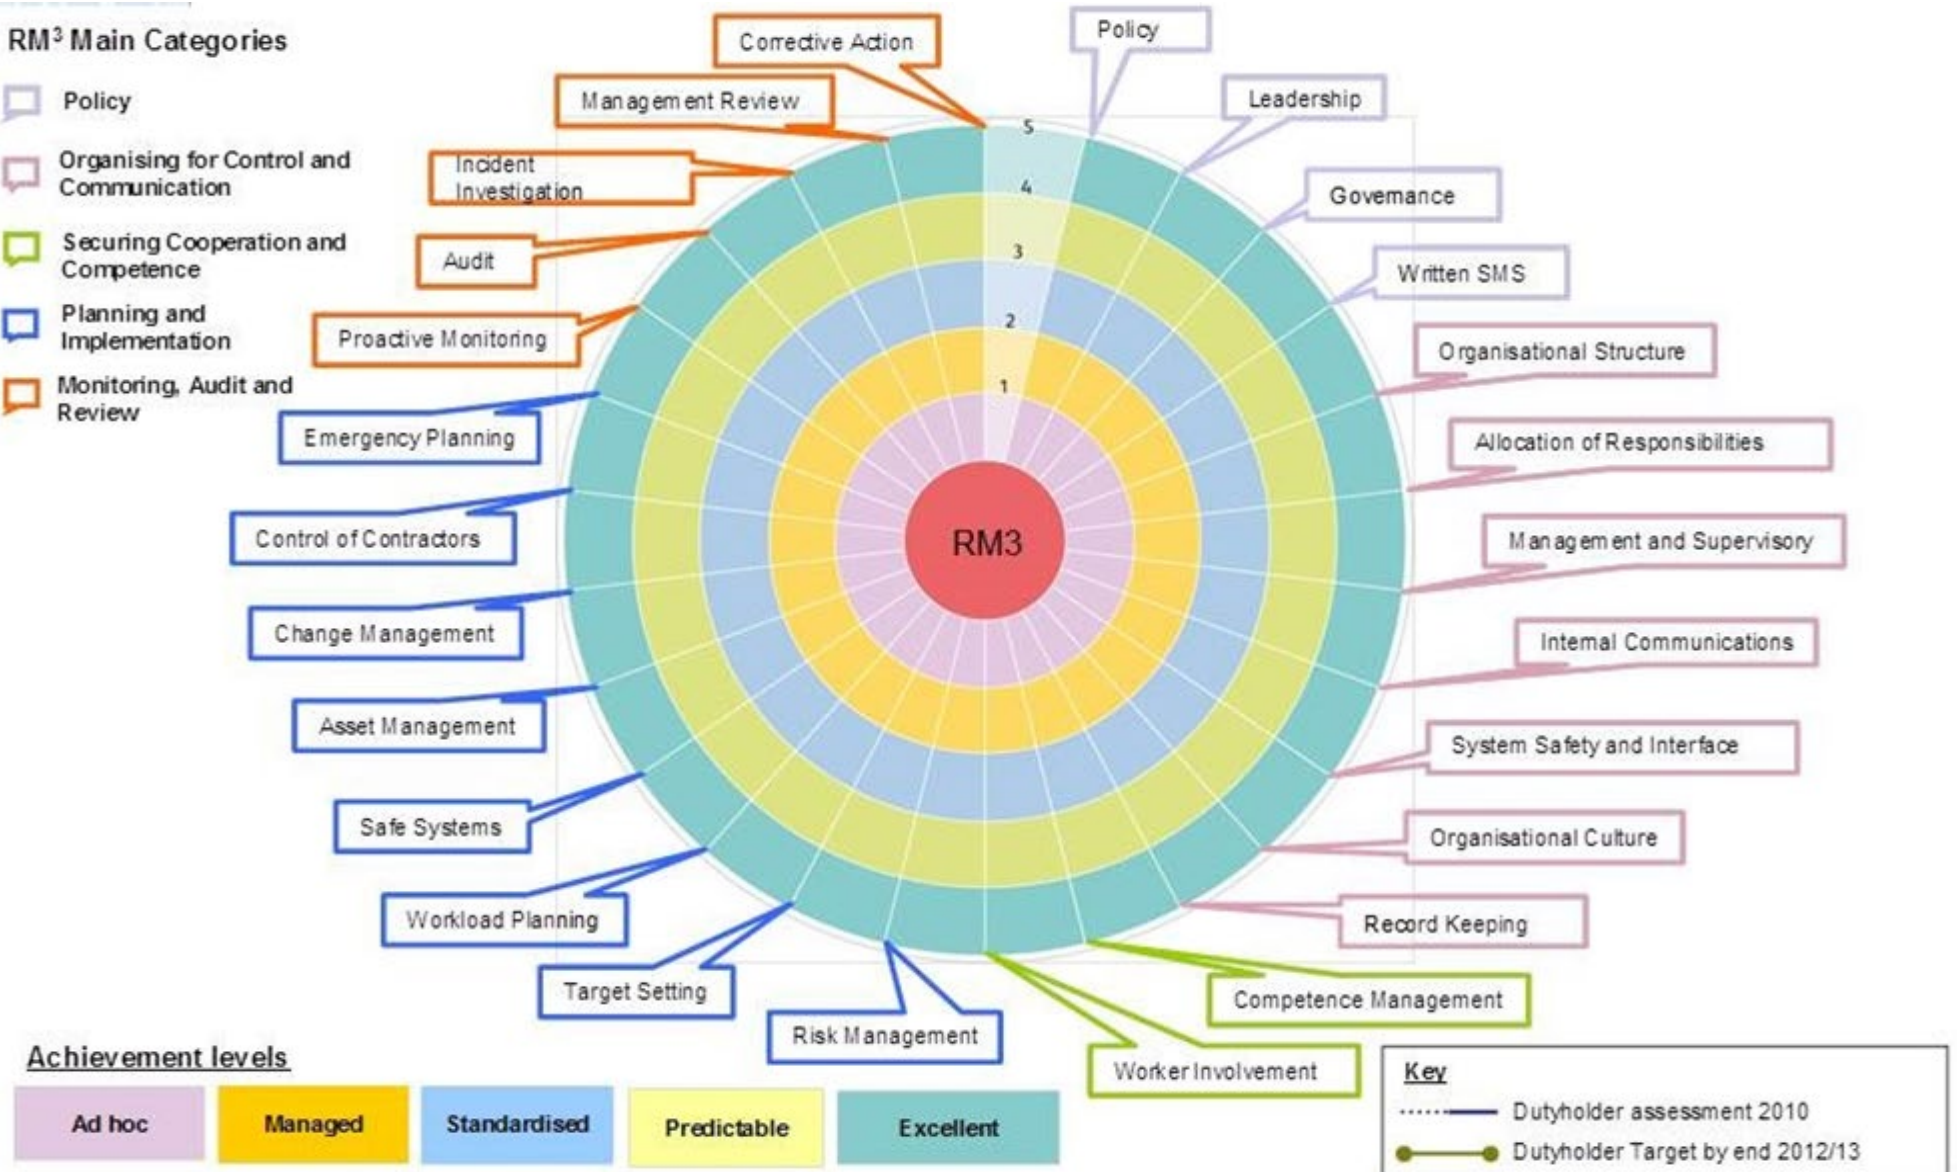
RM³ Main Categories

Policy

Organising for Control and Communication

Securing Cooperation and Competence

Planning and Implementation

Monitoring, Audit and Review

Corrective Action

Management Review

Incident Investigation

Audit

Proactive Monitoring

Emergency Planning

Control of Contractors

Change Management

Asset Management

Safe Systems

Workload Planning

Target Setting

Risk Management

Worker Involvement

Competence Management

Record Keeping

Organisational Culture

System Safety and Interface

Internal Communications

Management and Supervisory

Allocation of Responsibilities

Organisational Structure

Written SMS

Governance

Leadership

Policy

5

4

3

2

1

RM3

Achievement levels

| Ad hoc | Managed | Standardised | Predictable | Excellent |
|---|---|---|---|---|

Key

Dutyholder assessment 2010

Dutyholder Target by end 2012/13